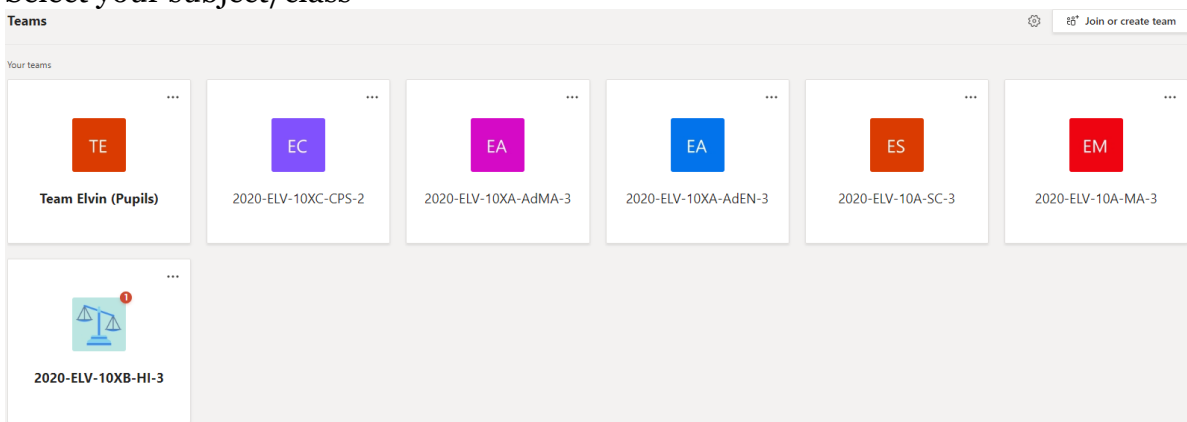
Select your subject/class

Teams

Join or create team

Your teams

...

TE

Team Elvin (Pupils)

...

EC

2020-ELV-10XC-CPS-2

...

EA

2020-ELV-10XA-AdMA-3

...

EA

2020-ELV-10XA-AdEN-3

...

ES

2020-ELV-10A-SC-3

...

EM

2020-ELV-10A-MA-3

...

1

2020-ELV-10XB-HI-3